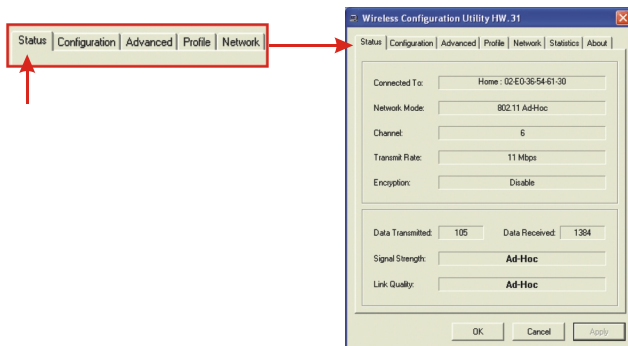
Status | Configuration | Advanced | Profile | Network

Wireless Configuration Utility HW.31

Status | Configuration | Advanced | Profile | Network | Statistics | About

Connected To: Home : 02-E0-36-54-61-30

Network Mode: 802.11 Ad-Hoc

Channel: 6

Transmit Rate: 11 Mbps

Encryption: Disable

Data Transmitted: 105 Data Received: 1384

Signal Strength: Ad-Hoc

Link Quality: Ad-Hoc

OK Cancel Apply